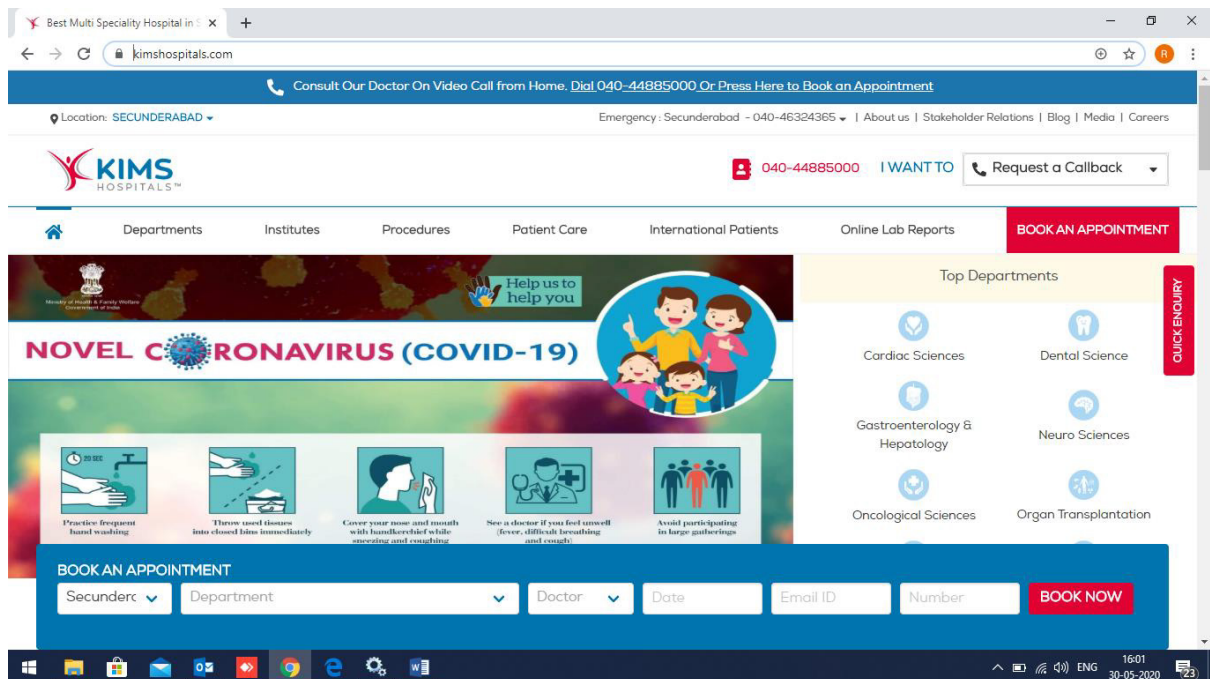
Best Multi Speciality Hospital in S ×
+
kimshospitals.com
R

Consult Our Doctor On Video Call from Home. Dial 040-44885000 Or Press Here to Book an Appointment

Location: SECUNDERABAD
Emergency : Secunderabad - 040-46324365 | About us | Stakeholder Relations | Blog | Media | Careers

KIMS HOSPITALS™
040-44885000 I WANT TO Request a Callback

Departments Institutes Procedures Patient Care International Patients Online Lab Reports BOOK AN APPOINTMENT

Ministry of Health & Family Welfare Government of India
Help us to help you
NOVEL CORONAVIRUS (COVID-19)

20 SEC
Practice frequent hand washing
Throw used tissues into closed bins immediately
Cover your nose and mouth with handkerchief while sneezing and coughing
See a doctor if you feel unwell (fever, difficult breathing and cough)
Avoid participating in large gatherings

Top Departments
Cardiac Sciences
Dental Science
Gastroenterology & Hepatology
Neuro Sciences
Oncological Sciences
Organ Transplantation
QUICK ENQUIRY

BOOK AN APPOINTMENT
Secunderc
Department
Doctor
Date
Email ID
Number
BOOK NOW

ENG 16:01 30-05-2020 23